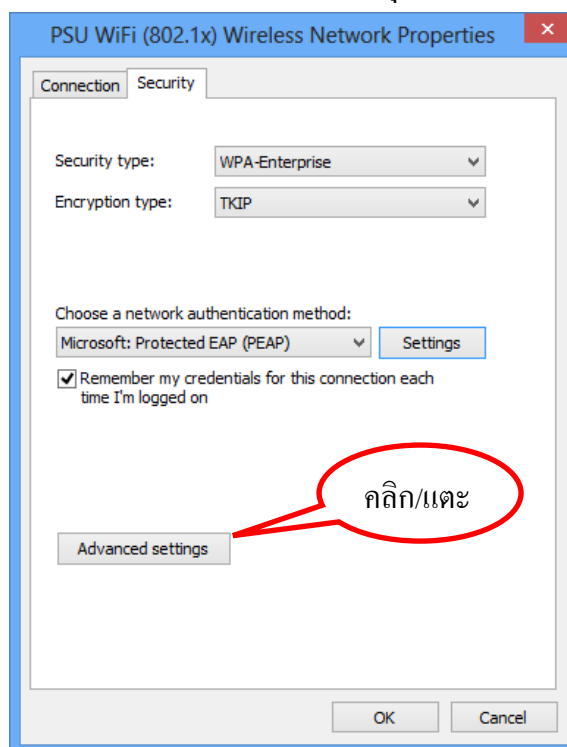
PSU WiFi (802.1x) Wireless Network Properties

Connection Security

Security type: WPA-Enterprise

Encryption type: TKIP

Choose a network authentication method:

Microsoft: Protected EAP (PEAP) Settings

Remember my credentials for this connection each time I'm logged on

คลิก/แตะ

Advanced settings

OK Cancel